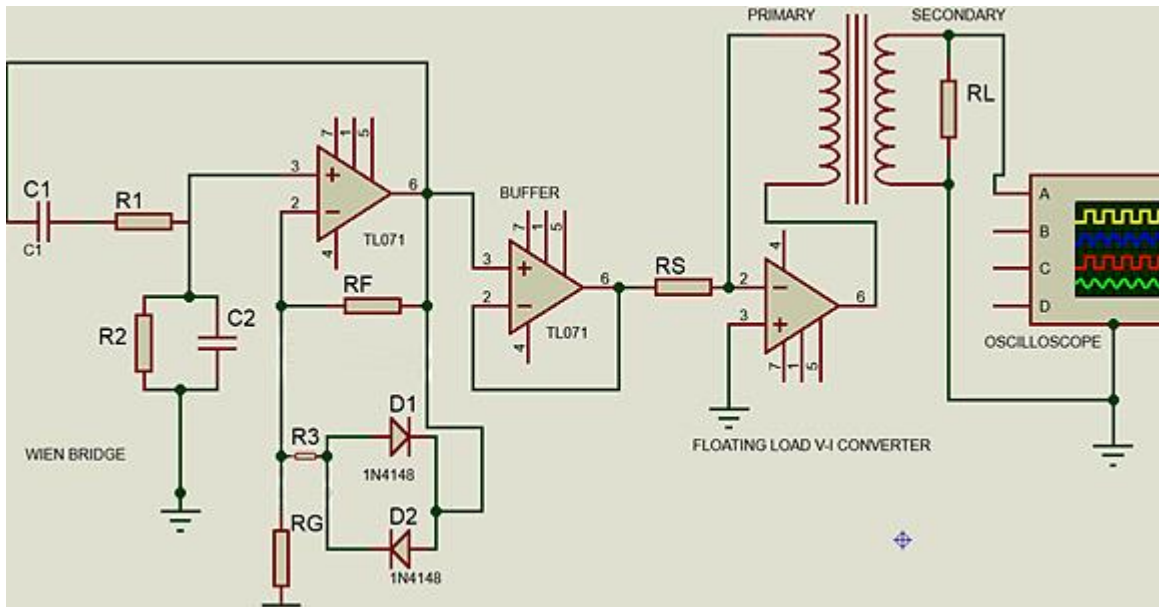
PRIMARY

SECONDARY

RL

C1

C1

R1

3

2

+

−

7 1 5

4

6

TL071

BUFFER

3

2

+

−

7 1 5

4

6

TL071

RS

2

3

−

+

4

7 1 5

6

A

B

C

D

OSCILLOSCOPE

R2

C2

RF

WIEN BRIDGE

R3

D1

1N4148

D2

1N4148

RG

FLOATING LOAD V-I CONVERTER